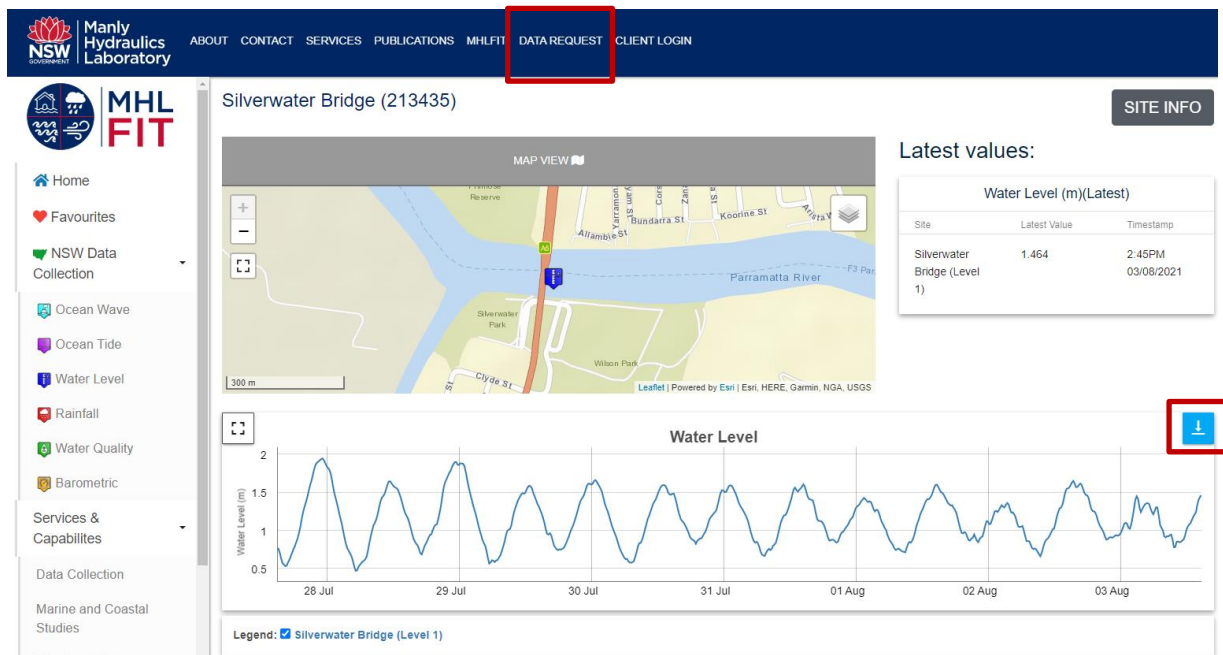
NSW GOVERNMENT Manly Hydraulics Laboratory

ABOUT CONTACT SERVICES PUBLICATIONS MHLFIT DATA REQUEST CLIENT LOGIN

MHL FIT

Home

Favourites

NSW Data Collection

Ocean Wave

Ocean Tide

Water Level

Rainfall

Water Quality

Barometric

Services & Capabilites

Data Collection

Marine and Coastal Studies

Silverwater Bridge (213435)

SITE INFO

MAP VIEW

Bundarra St Koorine St Allambie St Parramatta River Silverwater Park Wilson Park Clyde St A6 F3 Par

300 m

Leaflet | Powered by Esri | Esri, HERE, Garmin, NGA, USGS

Latest values:

Water Level (m)(Latest)

| Site | Latest Value | Timestamp |
|---|---|---|
| Silverwater Bridge (Level 1) | 1.464 | 2:45PM 03/08/2021 |

Water Level

Water Level (m)

2
1.5
1
0.5

28 Jul 29 Jul 30 Jul 31 Jul 01 Aug 02 Aug 03 Aug

Legend: Silverwater Bridge (Level 1)